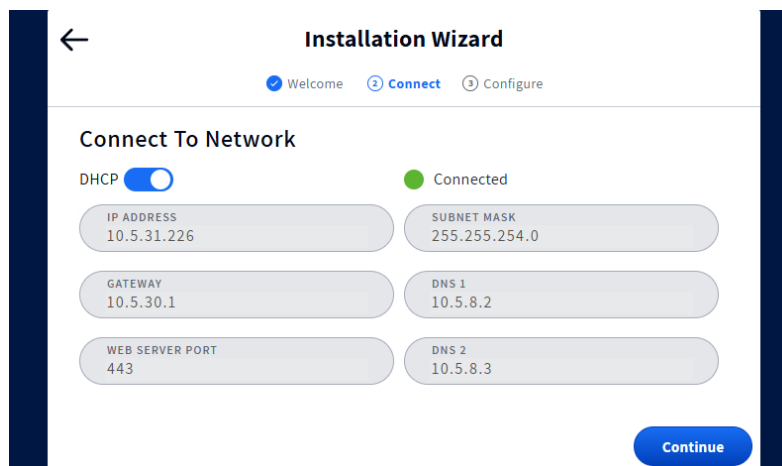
Installation Wizard

Welcome ② Connect ③ Configure

Connect To Network

DHCP

Connected

IP ADDRESS
10.5.31.226

SUBNET MASK
255.255.254.0

GATEWAY
10.5.30.1

DNS 1
10.5.8.2

WEB SERVER PORT
443

DNS 2
10.5.8.3

Continue